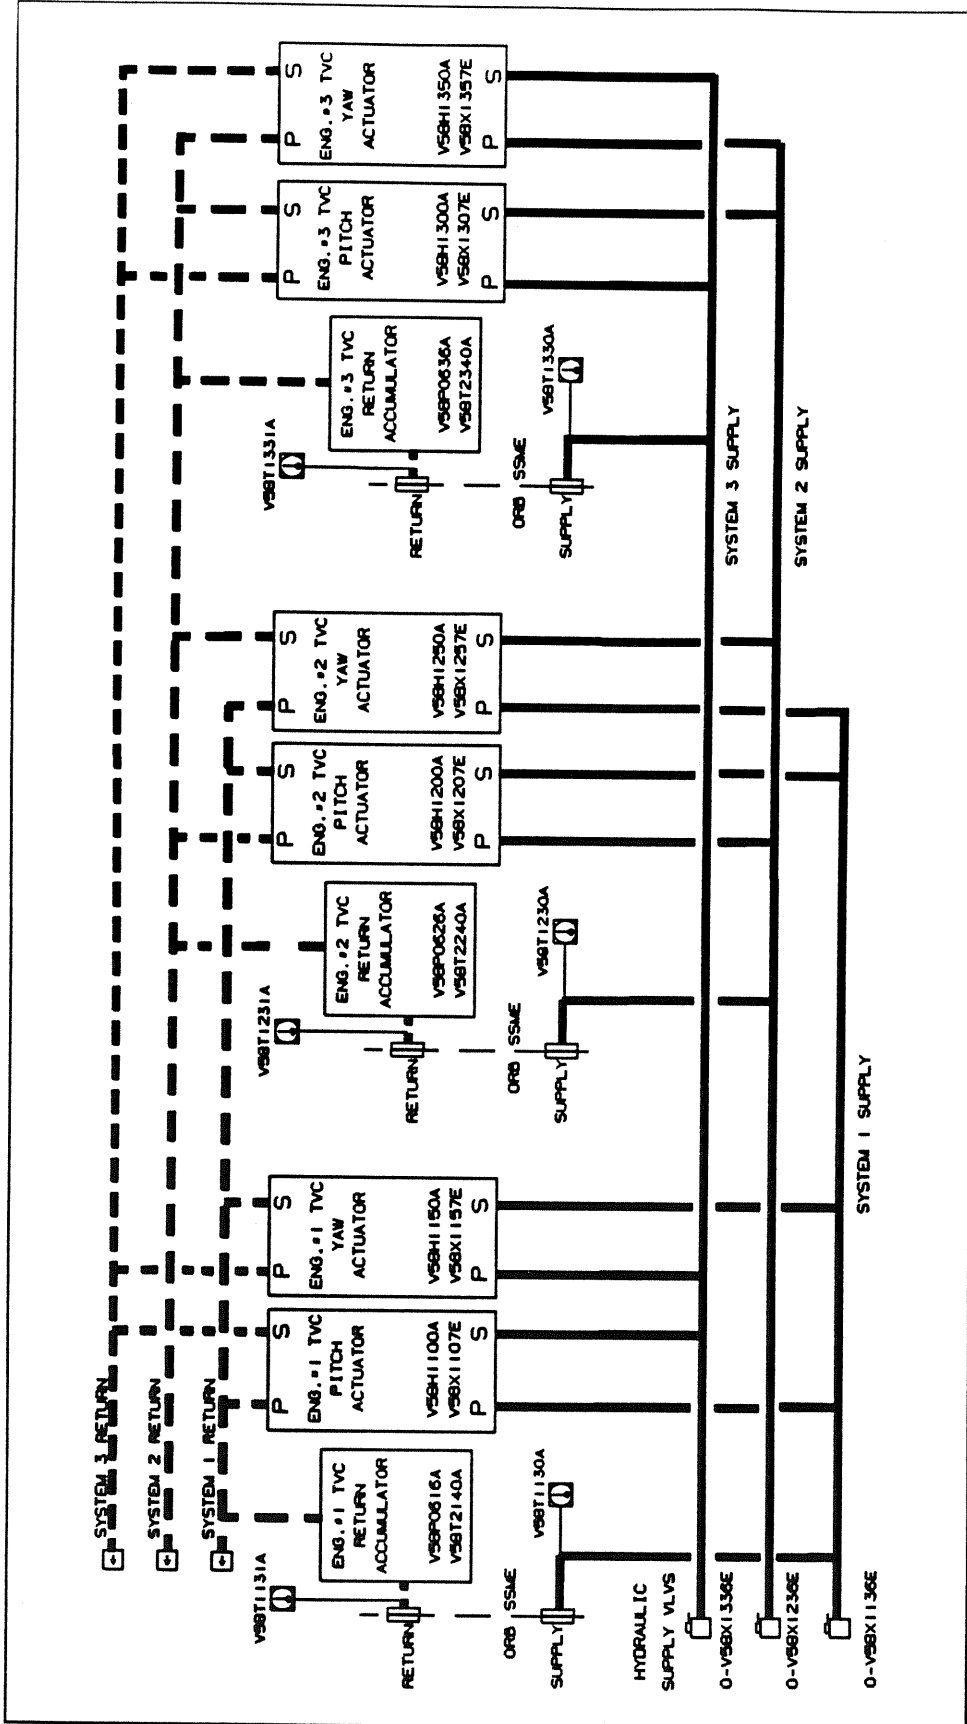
SYSTEM 3 RETURN
SYSTEM 2 RETURN
SYSTEM 1 RETURN

V58T1131A
ENG. #1 TVC RETURN ACCUMULATOR
V58P0616A
V58T2140A
RETURN
ORB SSME
SUPPLY
V58T1130A

ENG. #1 TVC PITCH ACTUATOR
P S
V58H1100A
V58X1107E
P S

ENG. #1 TVC YAW ACTUATOR
P S
V58H1150A
V58X1157E
P S

V58T1231A
ENG. #2 TVC RETURN ACCUMULATOR
V58P0626A
V58T2240A
RETURN
ORB SSME
SUPPLY
V58T1230A

ENG. #2 TVC PITCH ACTUATOR
P S
V58H1200A
V58X1207E
P S

ENG. #2 TVC YAW ACTUATOR
P S
V58H1250A
V58X1257E
P S

V58T1331A
ENG. #3 TVC RETURN ACCUMULATOR
V58P0636A
V58T2340A
RETURN
ORB SSME
SUPPLY
V58T1330A

ENG. #3 TVC PITCH ACTUATOR
P S
V58H1300A
V58X1307E
P S

ENG. #3 TVC YAW ACTUATOR
P S
V58H1350A
V58X1357E
P S

HYDRAULIC SUPPLY VLVS
O-V58X1336E
O-V58X1236E
O-V58X1136E

SYSTEM 3 SUPPLY
SYSTEM 2 SUPPLY
SYSTEM 1 SUPPLY